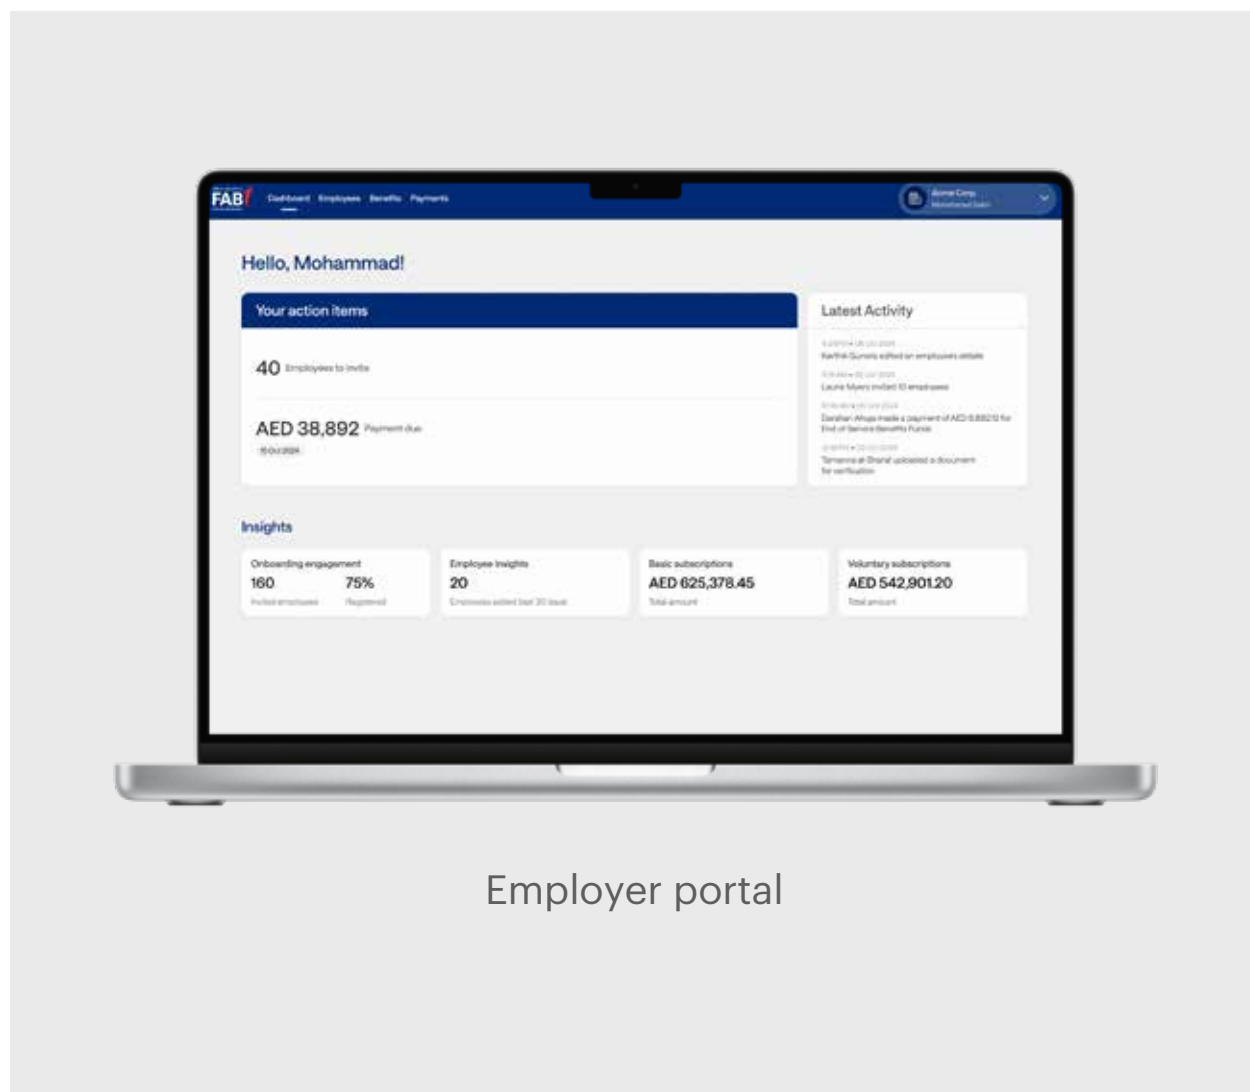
FAB

Dashboard Employees Benefits Payments

Acme Corp
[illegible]

Hello, Mohammad!

Your action items

40 Employees to invite

AED 38,892 Payment due
15 Oct 2024

Latest Activity

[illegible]
Karthik Gurram edited an employees details
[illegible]
Laura Myers invited 10 employees
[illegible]
Darshan Ahuja made a payment of AED 8,892.10 for End of Service Benefits Funds
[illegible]
Tamanna al Sharaf uploaded a document for verification

Insights

Onboarding engagement
160 Invited employees
75% Registered

Employee Insights
20
Employees added last 30 days

Basic subscriptions
AED 625,378.45
Total amount

Voluntary subscriptions
AED 542,901.20
Total amount

Employer portal